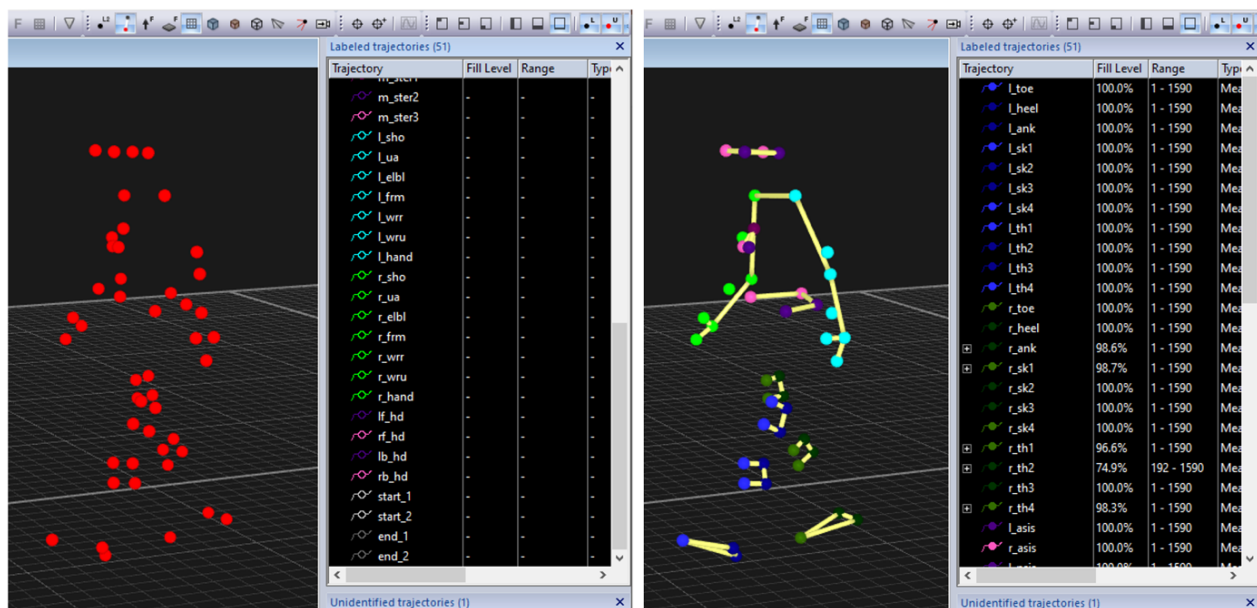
Labeled trajectories (51)

| Trajectory | Fill Level | Range | Typ |
|---|---|---|---|
| m_ster1 | - | - | - |
| m_ster2 | - | - | - |
| m_ster3 | - | - | - |
| l_sho | - | - | - |
| l_ua | - | - | - |
| l_elbl | - | - | - |
| l_frm | - | - | - |
| l_wrr | - | - | - |
| l_wru | - | - | - |
| l_hand | - | - | - |
| r_sho | - | - | - |
| r_ua | - | - | - |
| r_elbl | - | - | - |
| r_frm | - | - | - |
| r_wrr | - | - | - |
| r_wru | - | - | - |
| r_hand | - | - | - |
| lf_hd | - | - | - |
| rf_hd | - | - | - |
| lb_hd | - | - | - |
| rb_hd | - | - | - |
| start_1 | - | - | - |
| start_2 | - | - | - |
| end_1 | - | - | - |
| end_2 | - | - | - |

Unidentified trajectories (1)

Labeled trajectories (51)

| Trajectory | Fill Level | Range | Type |
|---|---|---|---|
| l_toe | 100.0% | 1 - 1590 | Mea |
| l_heel | 100.0% | 1 - 1590 | Mea |
| l_ank | 100.0% | 1 - 1590 | Mea |
| l_sk1 | 100.0% | 1 - 1590 | Mea |
| l_sk2 | 100.0% | 1 - 1590 | Mea |
| l_sk3 | 100.0% | 1 - 1590 | Mea |
| l_sk4 | 100.0% | 1 - 1590 | Mea |
| l_th1 | 100.0% | 1 - 1590 | Mea |
| l_th2 | 100.0% | 1 - 1590 | Mea |
| l_th3 | 100.0% | 1 - 1590 | Mea |
| l_th4 | 100.0% | 1 - 1590 | Mea |
| r_toe | 100.0% | 1 - 1590 | Mea |
| r_heel | 100.0% | 1 - 1590 | Mea |
| r_ank | 98.6% | 1 - 1590 | Mea |
| r_sk1 | 98.7% | 1 - 1590 | Mea |
| r_sk2 | 100.0% | 1 - 1590 | Mea |
| r_sk3 | 100.0% | 1 - 1590 | Mea |
| r_sk4 | 100.0% | 1 - 1590 | Mea |
| r_th1 | 96.6% | 1 - 1590 | Mea |
| r_th2 | 74.9% | 192 - 1590 | Mea |
| r_th3 | 100.0% | 1 - 1590 | Mea |
| r_th4 | 98.3% | 1 - 1590 | Mea |
| l_asis | 100.0% | 1 - 1590 | Mea |
| r_asis | 100.0% | 1 - 1590 | Mea |

Unidentified trajectories (1)